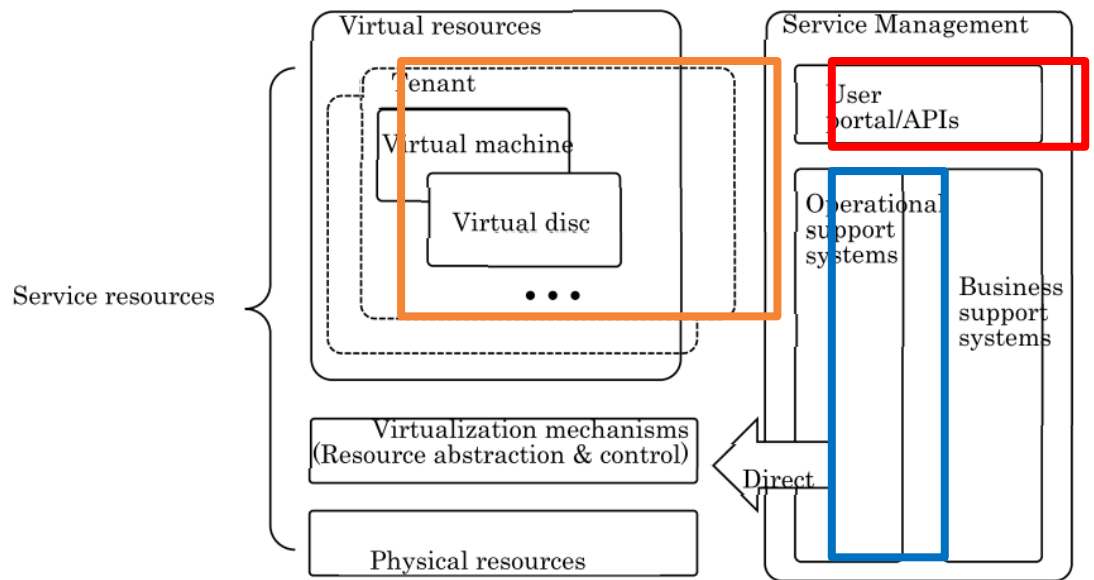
Virtual resources

Tenant

Virtual machine

Virtual disc

• • •

Service resources

Virtualization mechanisms (Resource abstraction & control)

Physical resources

Service Management

User portal/APIs

Operational support systems

Business support systems

Direct